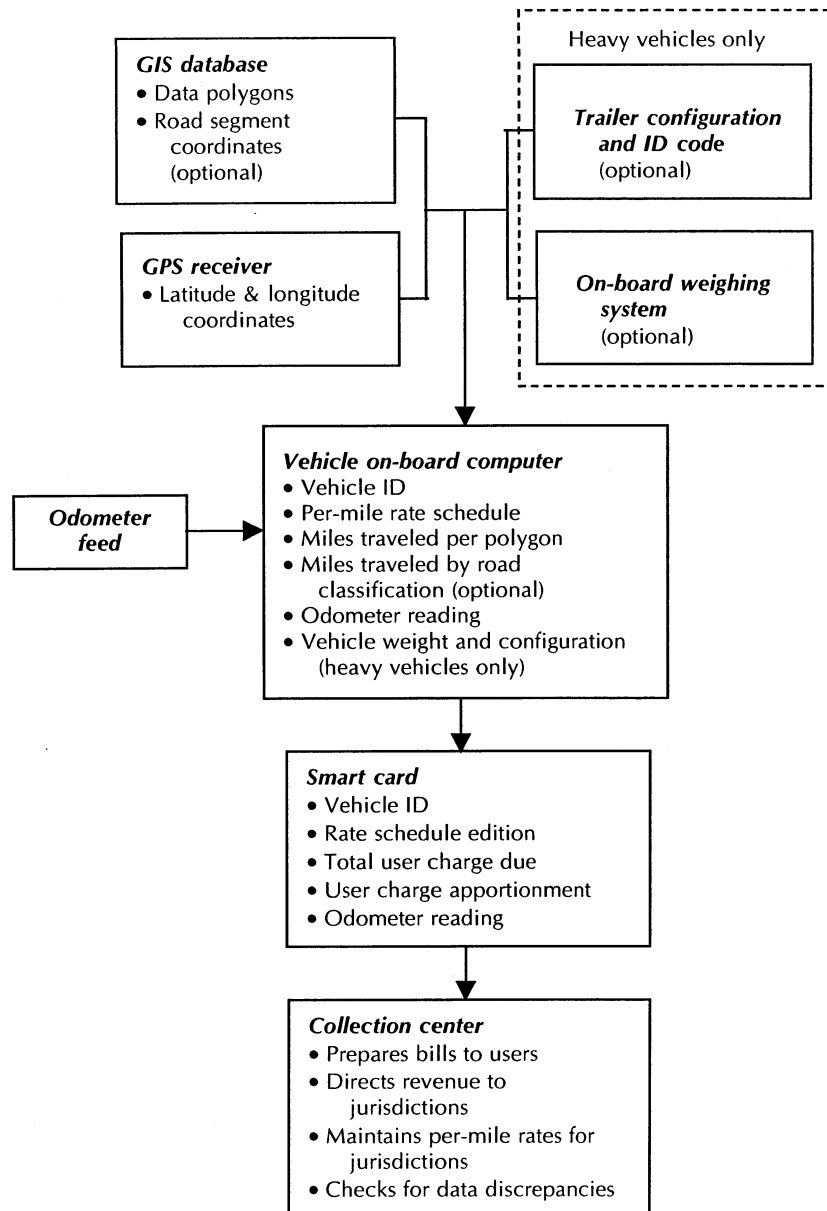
GIS database
• Data polygons
• Road segment coordinates (optional)

GPS receiver
• Latitude & longitude coordinates

Heavy vehicles only

Trailer configuration and ID code
(optional)

On-board weighing system
(optional)

Odometer feed

Vehicle on-board computer
• Vehicle ID
• Per-mile rate schedule
• Miles traveled per polygon
• Miles traveled by road classification (optional)
• Odometer reading
• Vehicle weight and configuration (heavy vehicles only)

Smart card
• Vehicle ID
• Rate schedule edition
• Total user charge due
• User charge apportionment
• Odometer reading

Collection center
• Prepares bills to users
• Directs revenue to jurisdictions
• Maintains per-mile rates for jurisdictions
• Checks for data discrepancies